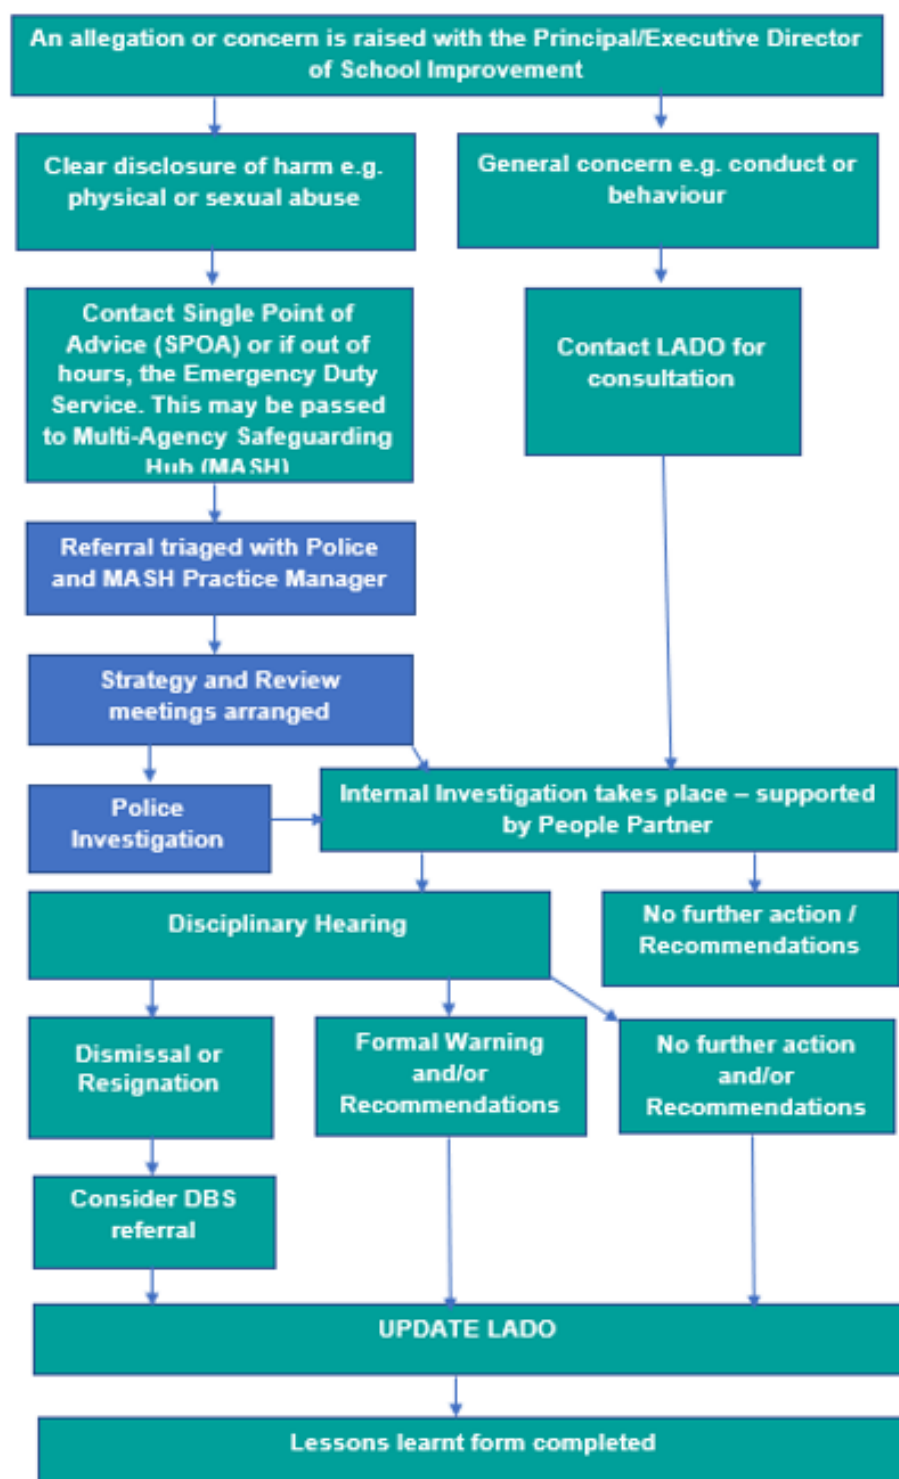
An allegation or concern is raised with the Principal/Executive Director of School Improvement

Clear disclosure of harm e.g. physical or sexual abuse

General concern e.g. conduct or behaviour

Contact Single Point of Advice (SPOA) or if out of hours, the Emergency Duty Service. This may be passed to Multi-Agency Safeguarding Hub (MASH)

Contact LADO for consultation

Referral triaged with Police and MASH Practice Manager

Strategy and Review meetings arranged

Police Investigation

Internal Investigation takes place – supported by People Partner

Disciplinary Hearing

No further action / Recommendations

Dismissal or Resignation

Formal Warning and/or Recommendations

No further action and/or Recommendations

Consider DBS referral

UPDATE LADO

Lessons learnt form completed